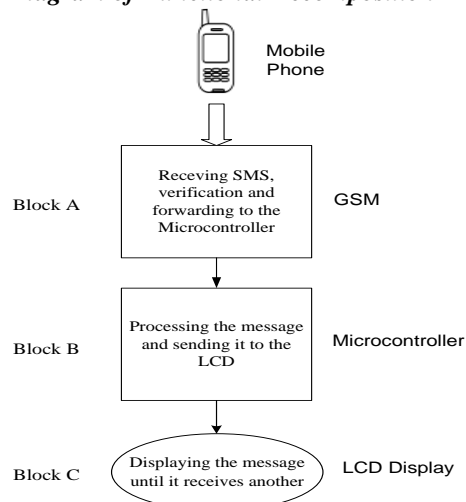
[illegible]

Mobile Phone

Block A

Receving SMS, verification and forwarding to the Microcontroller

GSM

Block B

Processing the message and sending it to the LCD

Microcontroller

Block C

Displaying the message until it receives another

LCD Display